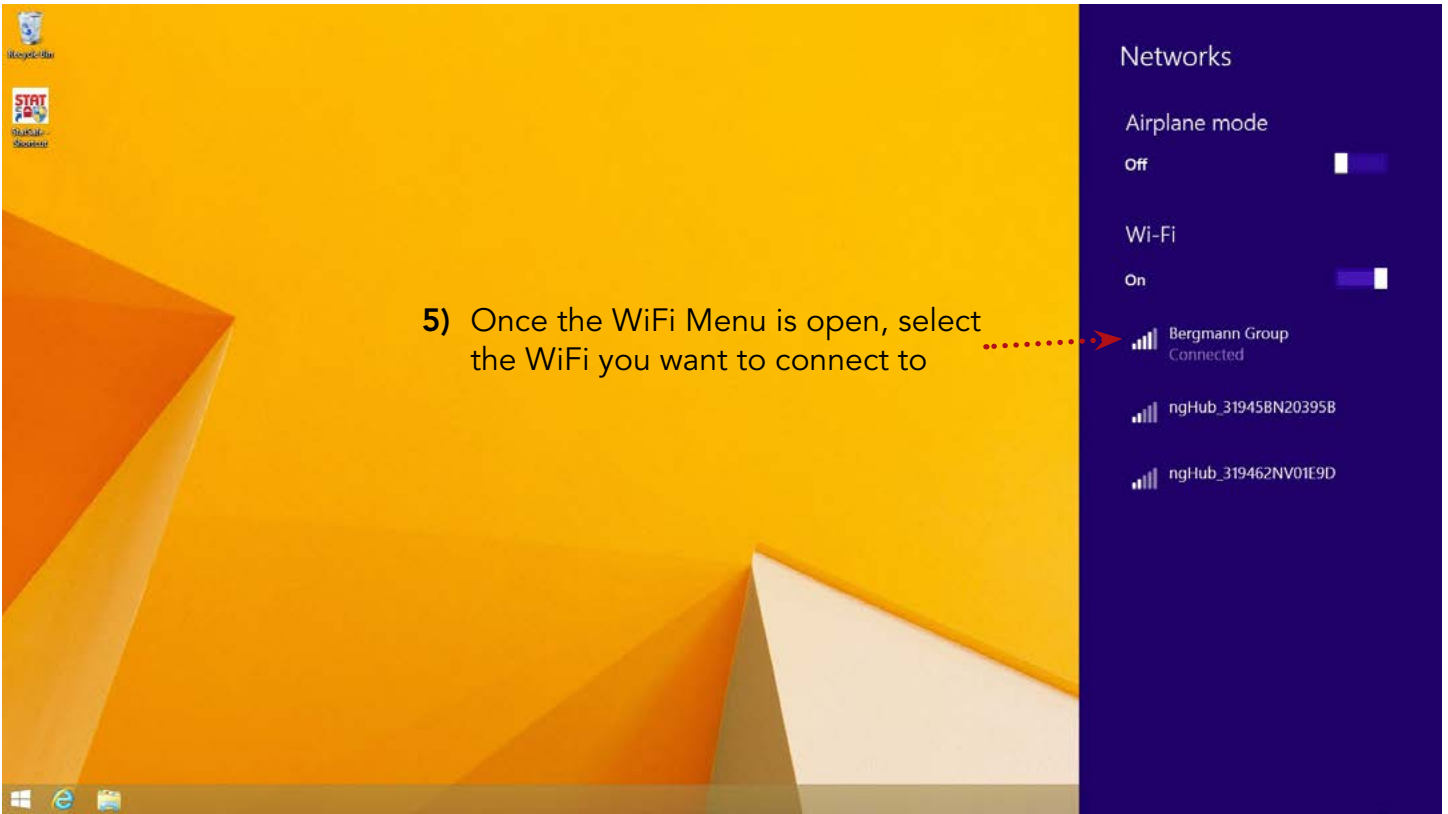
Recycle Bin

STAT

StatSafe - Shortcut

5) Once the WiFi Menu is open, select the WiFi you want to connect to

Networks

Airplane mode

Off

Wi-Fi

On

Bergmann Group
Connected

ngHub_31945BN20395B

ngHub_319462NV01E9D